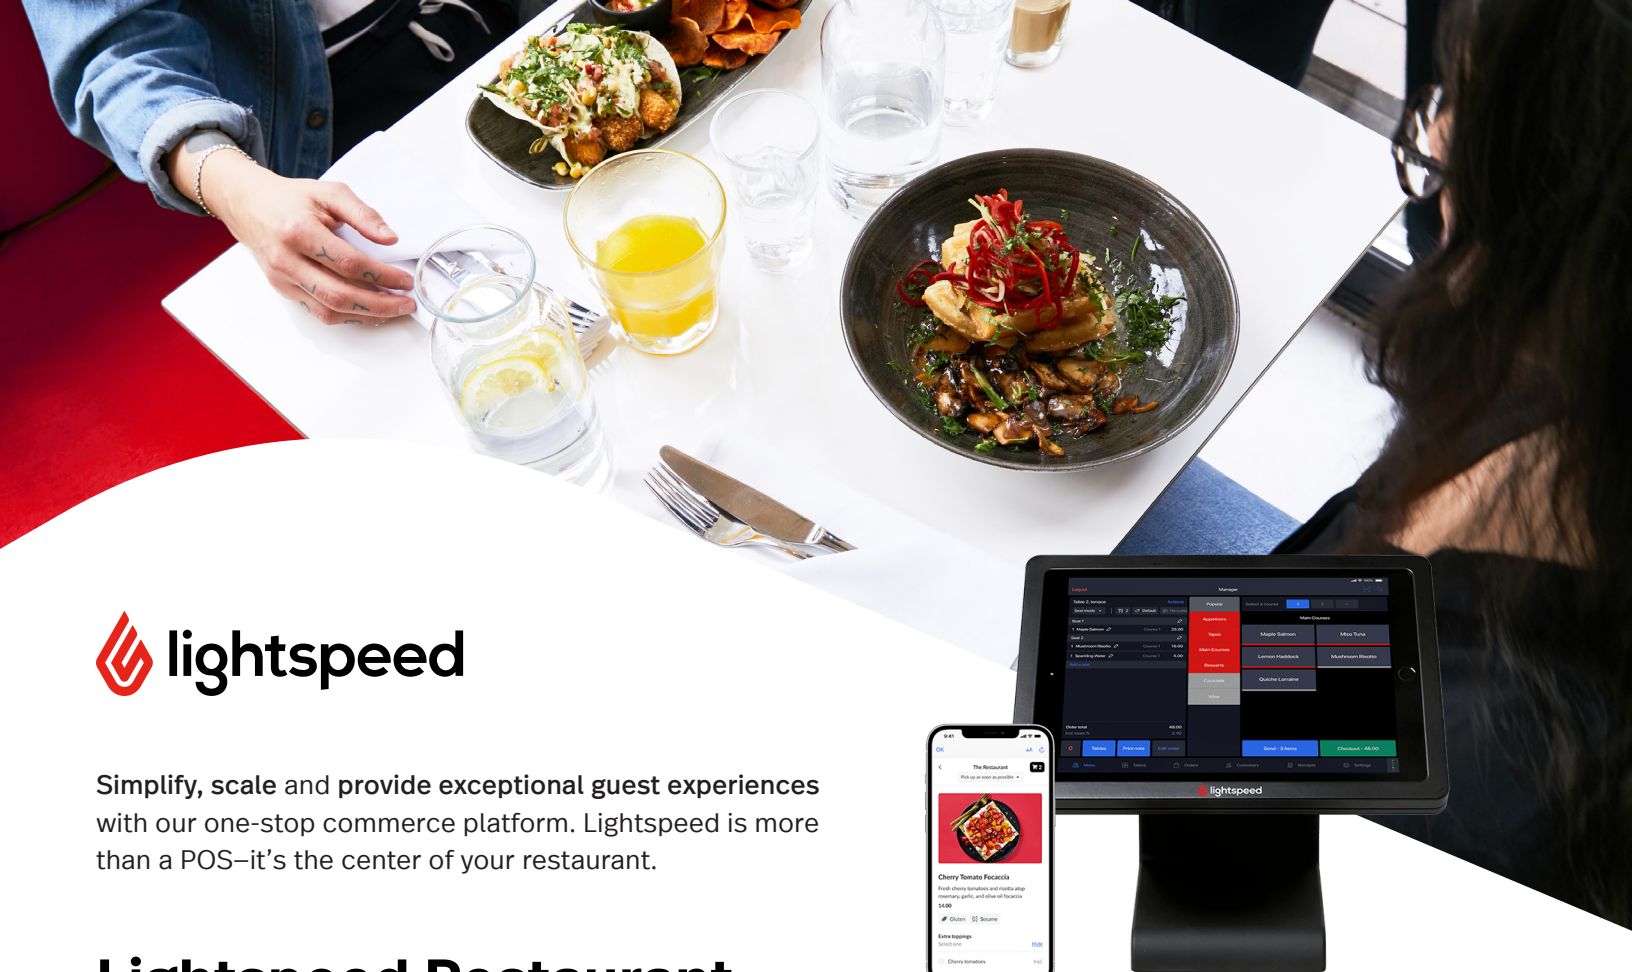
lightspeed

**Simplify, scale** and **provide exceptional guest experiences** with our one-stop commerce platform. Lightspeed is more than a POS–it's the center of your restaurant.

Manager

Popular

Appetizers

Tapas

Main Courses

Desserts

Main Courses

Maple Salmon

Miso Tuna

Lemon Haddock

Mushroom Risotto

Quiche Lorraine

Tables

Print note

Send - 3 items

Checkout - 48.00

lightspeed

The Restaurant

Cherry Tomato Focaccia

14.00

Gluten

Sesame

Extra toppings

Hide

Cherry tomatoes